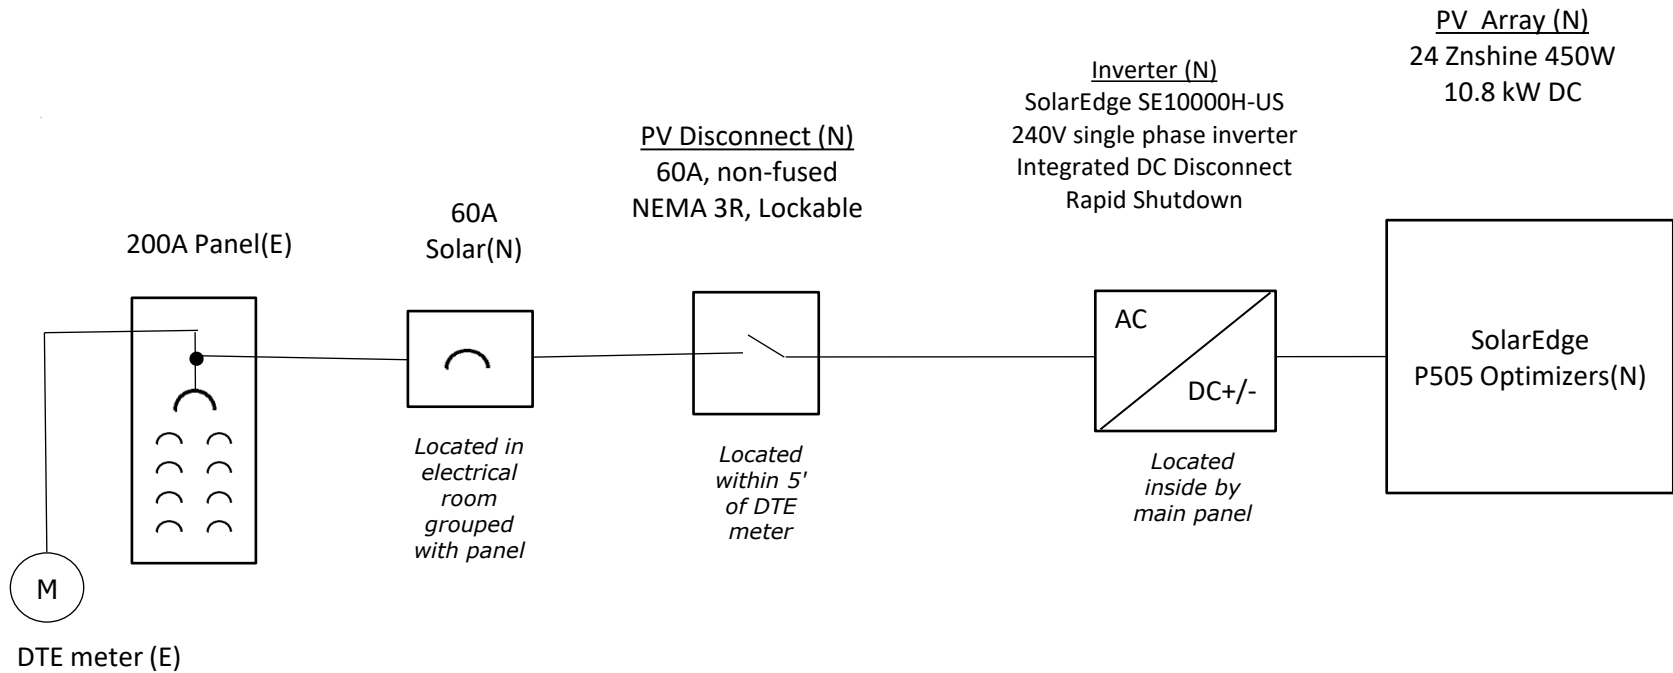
PV Array (N)
24 Znshine 450W
10.8 kW DC

Inverter (N)
SolarEdge SE10000H-US
240V single phase inverter
Integrated DC Disconnect
Rapid Shutdown

PV Disconnect (N)
60A, non-fused
NEMA 3R, Lockable

60A
Solar(N)

200A Panel(E)

AC
DC+/-

SolarEdge
P505 Optimizers(N)

Located in electrical room grouped with panel

Located within 5' of DTE meter

Located inside by main panel

M

DTE meter (E)